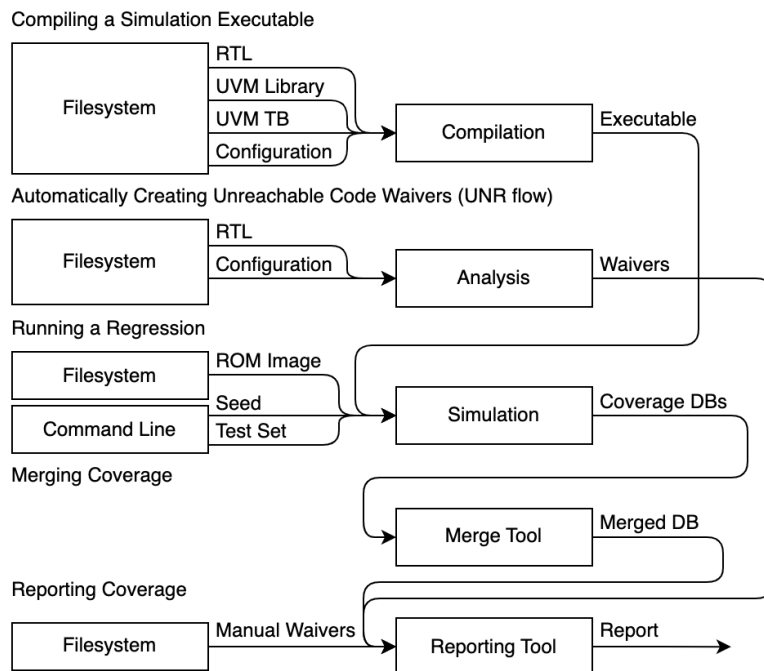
Compiling a Simulation Executable

Filesystem

RTL

UVM Library

UVM TB

Configuration

Compilation

Executable

Automatically Creating Unreachable Code Waivers (UNR flow)

Filesystem

RTL

Configuration

Analysis

Waivers

Running a Regression

Filesystem

ROM Image

Command Line

Seed

Test Set

Simulation

Coverage DBs

Merging Coverage

Merge Tool

Merged DB

Reporting Coverage

Filesystem

Manual Waivers

Reporting Tool

Report